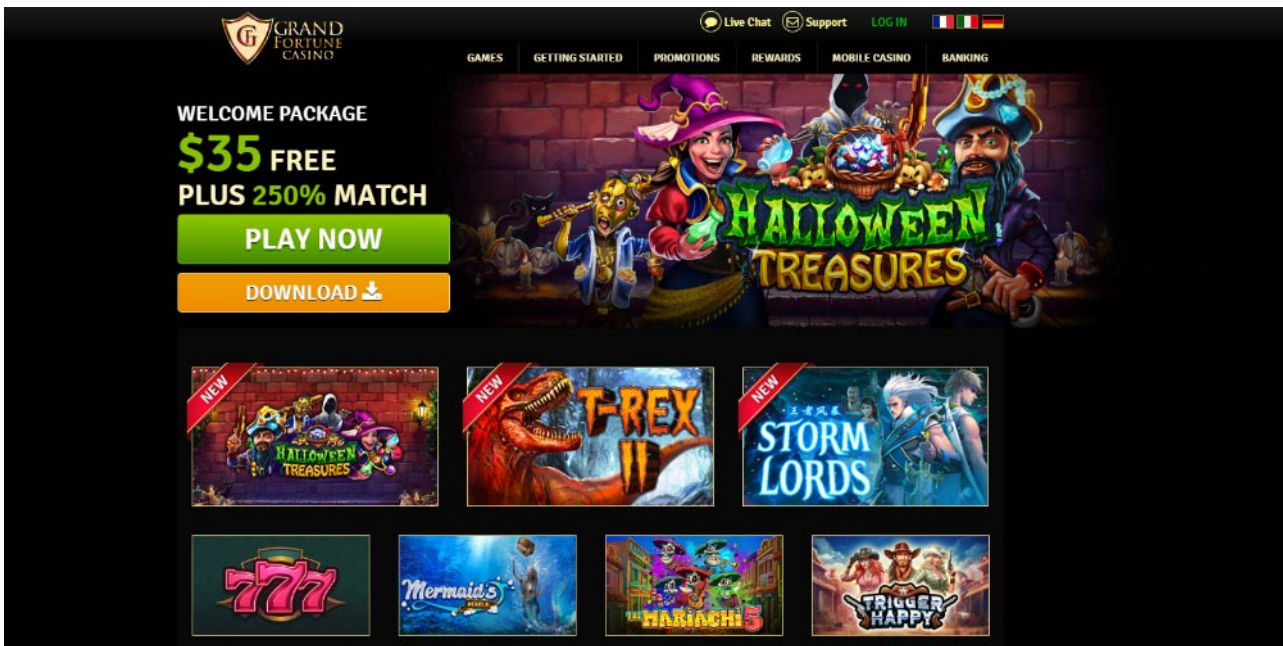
GF GRAND FORTUNE CASINO

Live Chat Support LOG IN

GAMES GETTING STARTED PROMOTIONS REWARDS MOBILE CASINO BANKING

WELCOME PACKAGE
$35 FREE
PLUS 250% MATCH

PLAY NOW

DOWNLOAD

HALLOWEEN TREASURES

NEW HALLOWEEN TREASURES

NEW T-REX II

NEW STORM LORDS

777

Mermaid's Pearls

THE MARIACHI 5

TRIGGER HAPPY